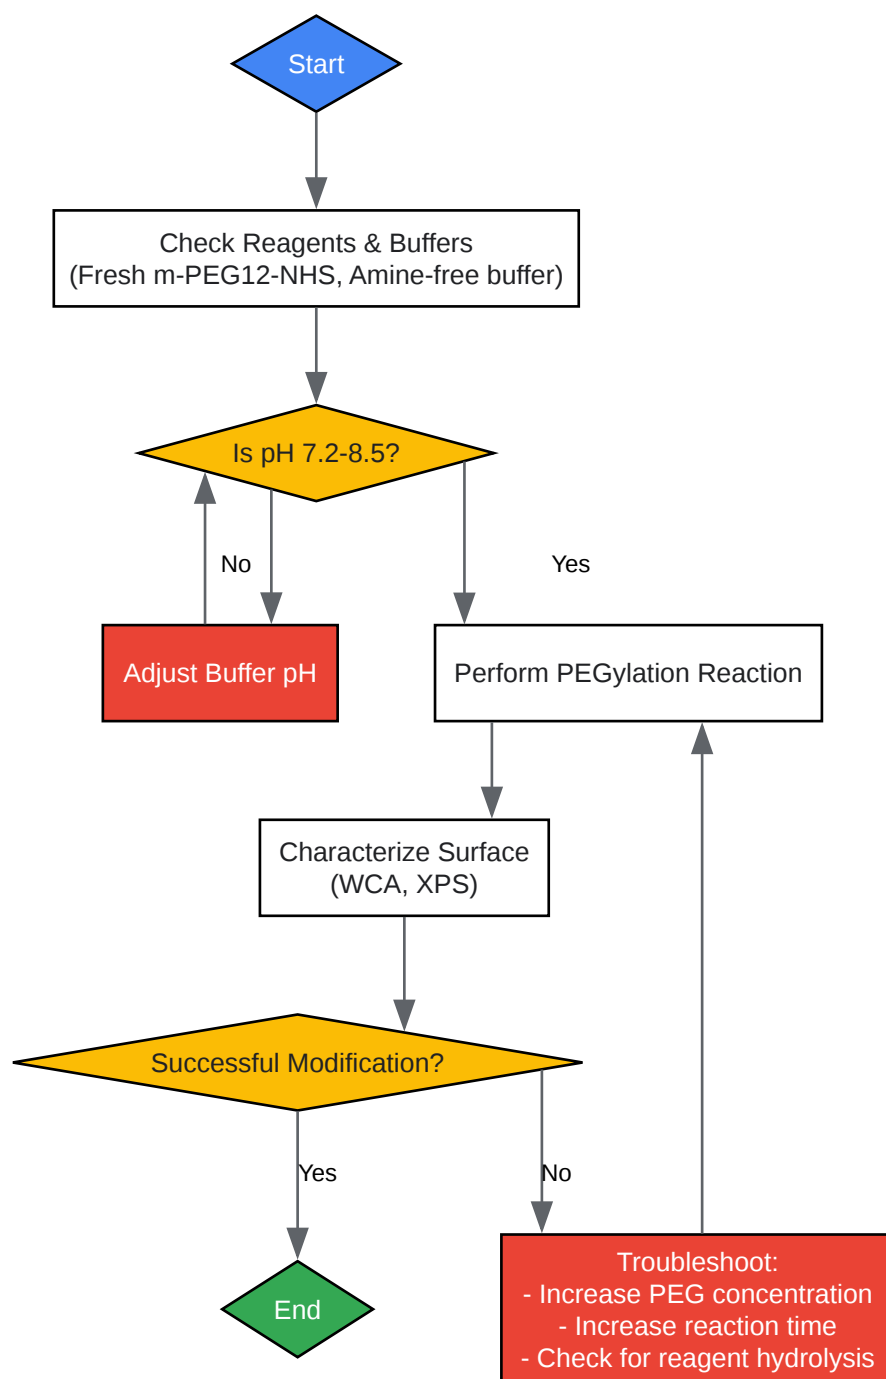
Start

Check Reagents & Buffers
(Fresh m-PEG12-NHS, Amine-free buffer)

Is pH 7.2-8.5?

No

Yes

Adjust Buffer pH

Perform PEGylation Reaction

Characterize Surface
(WCA, XPS)

Successful Modification?

Yes

No

End

Troubleshoot:
- Increase PEG concentration
- Increase reaction time
- Check for reagent hydrolysis